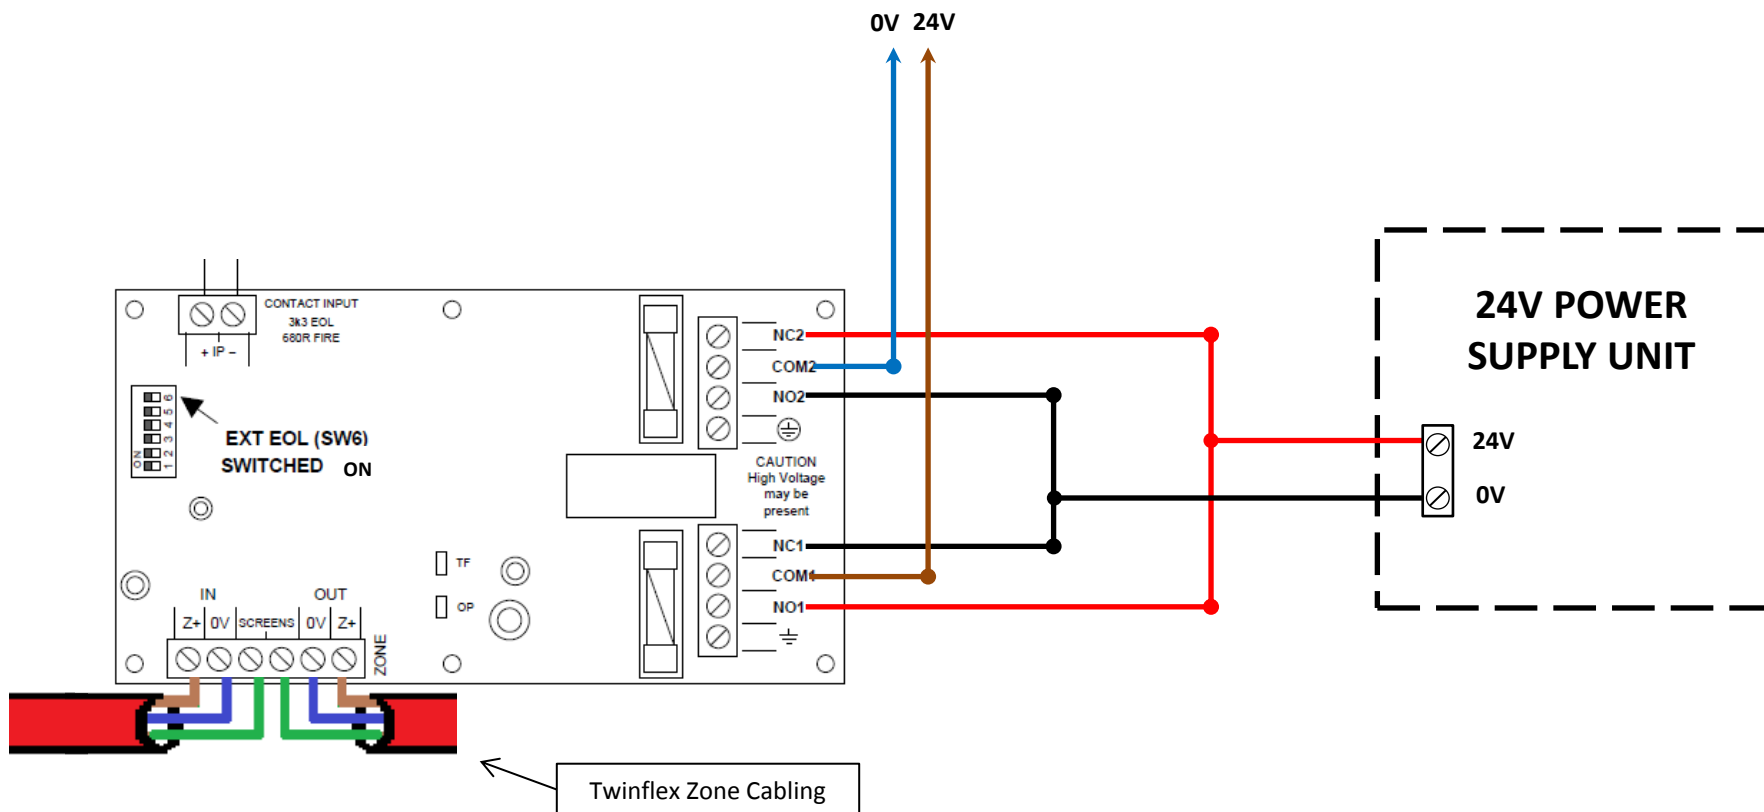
0V 24V

CONTACT INPUT
3k3 EOL
680R FIRE
+ IP –

ON
1 2 3 4 5 6

EXT EOL (SW6)
SWITCHED ON

NC2
COM2
NO2

CAUTION
High Voltage
may be
present

NC1
COM1
NO1

TF
OP

IN OUT
Z+ 0V SCREENS 0V Z+
ZONE

24V POWER
SUPPLY UNIT

24V
0V

Twinflex Zone Cabling